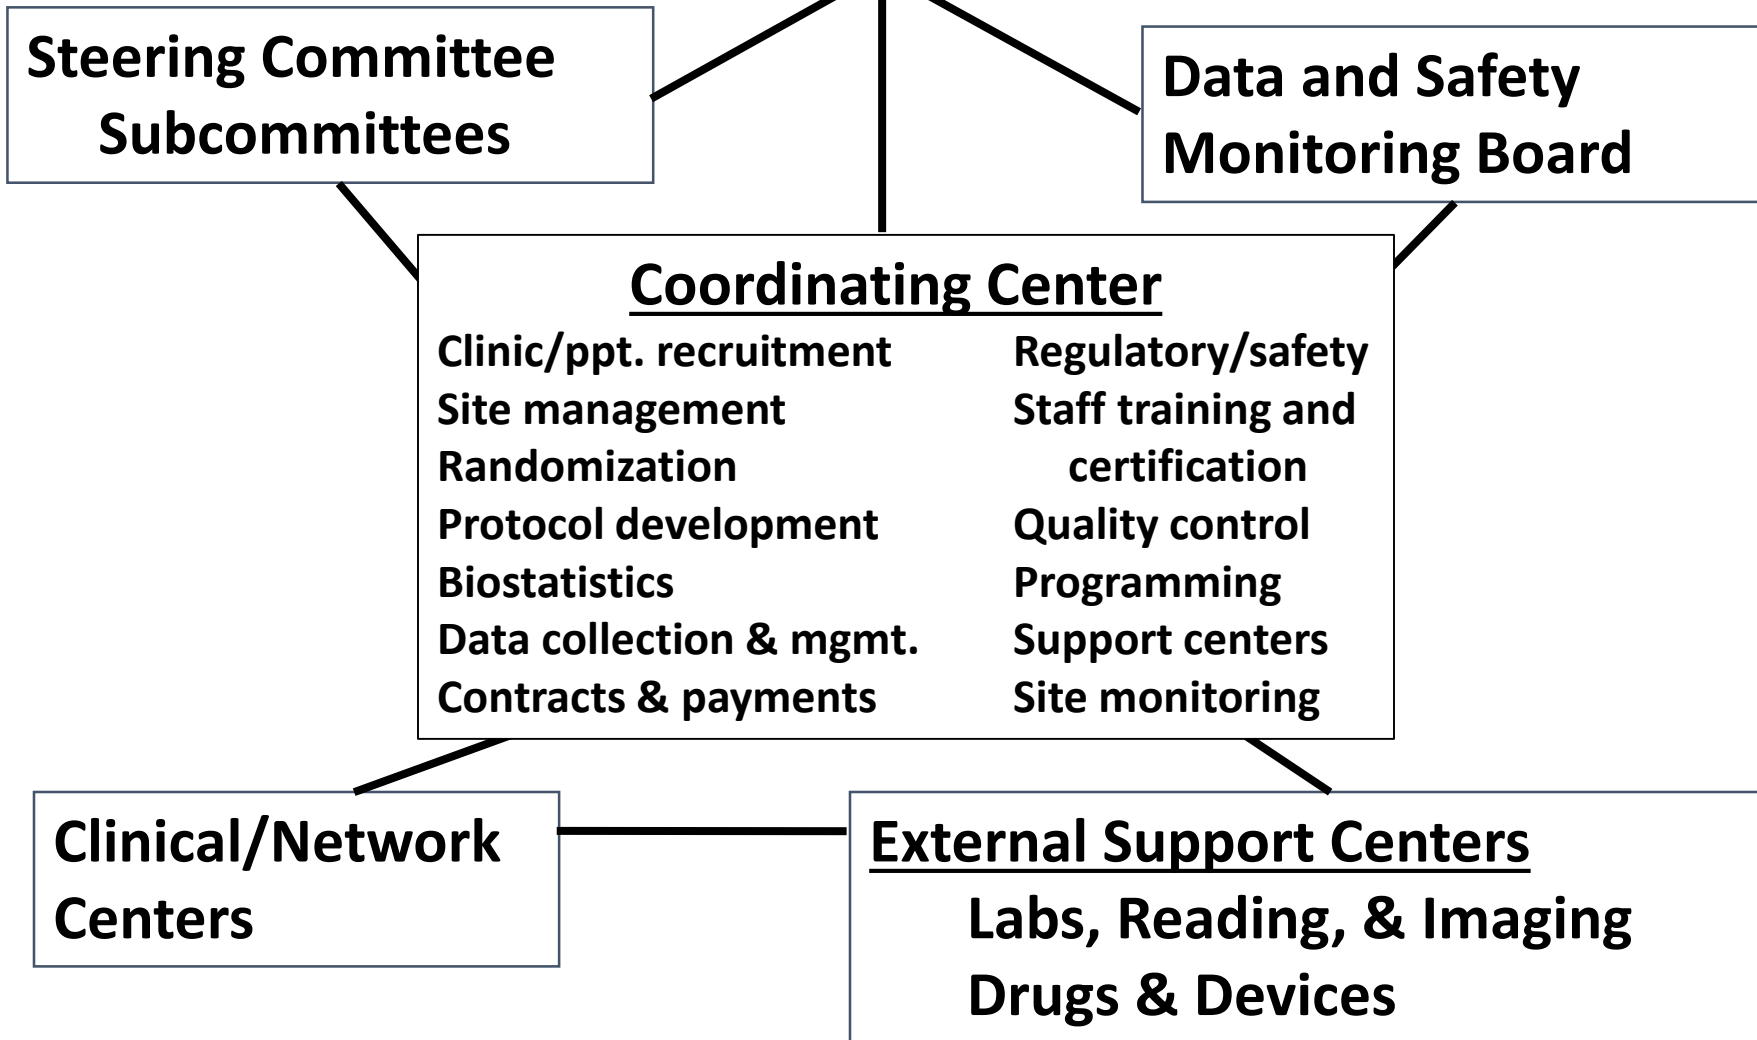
Steering Committee
Subcommittees

Data and Safety
Monitoring Board

Coordinating Center

Clinic/ppt. recruitment
Site management
Randomization
Protocol development
Biostatistics
Data collection & mgmt.
Contracts & payments

Regulatory/safety
Staff training and certification
Quality control
Programming
Support centers
Site monitoring

Clinical/Network Centers

External Support Centers
Labs, Reading, & Imaging
Drugs & Devices